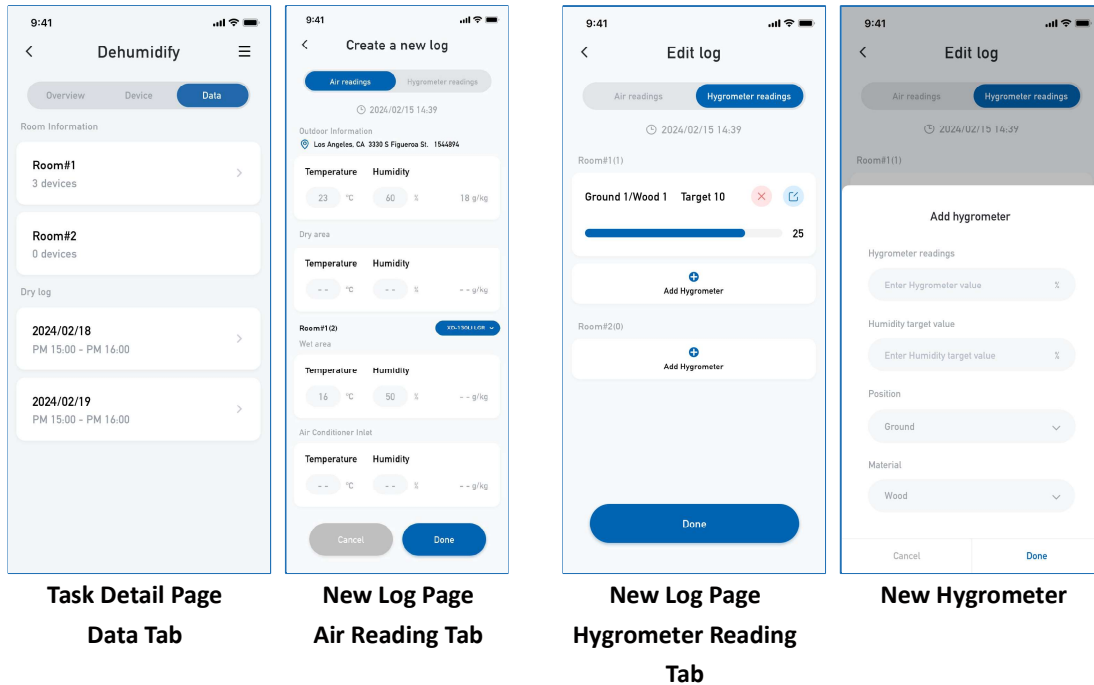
9:41

Dehumidify

Overview Device Data

Room Information

Room#1
3 devices

Room#2
0 devices

Dry log

2024/02/18
PM 15:00 - PM 16:00

2024/02/19
PM 15:00 - PM 16:00

Task Detail Page
Data Tab

9:41

Create a new log

Air readings Hygrometer readings

2024/02/15 14:39

Outdoor Information

Los Angeles, CA 3330 S Figueroa St. 1544894

Temperature Humidity

23 °C 60 % 18 g/kg

Dry area

Temperature Humidity

- - °C - - % - - g/kg

Room#1(2) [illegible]

Wet area

Temperature Humidity

16 °C 50 % - - g/kg

Air Conditioner Inlet

Temperature Humidity

- - °C - - % - - g/kg

Cancel Done

New Log Page
Air Reading Tab

9:41

Edit log

Air readings Hygrometer readings

2024/02/15 14:39

Room#1(1)

Ground 1/Wood 1 Target 10

25

Add Hygrometer

Room#2(0)

Add Hygrometer

Done

New Log Page
Hygrometer Reading Tab

9:41

Edit log

Air readings Hygrometer readings

2024/02/15 14:39

Room#1(1)

Add hygrometer

Hygrometer readings

Enter Hygrometer value %

Humidity target value

Enter Humidity target value %

Position

Ground

Material

Wood

Cancel Done

New Hygrometer